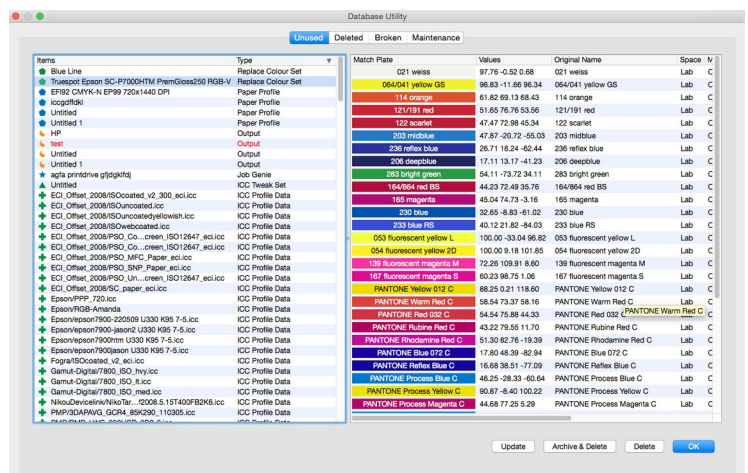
Database Utility

Unused | Deleted | Broken | Maintenance

| Items | Type |
|---|---|
| Blue Line | Replace Colour Set |
| Truespot Epson SC-P7000HTM PremGloss250 RGB-V | Replace Colour Set |
| EFI92 CMYK-N EP99 720x1440 DPI | Paper Profile |
| iccgdffdkl | Paper Profile |
| Untitled | Paper Profile |
| Untitled 1 | Paper Profile |
| HP | Output |
| test | Output |
| Untitled | Output |
| Untitled 1 | Output |
| agfa printdrive gfjdgklfdj | Job Genie |
| Untitled | ICC Tweak Set |
| ECI_Offset_2008/ISOcoated_v2_300_eci.icc | ICC Profile Data |
| ECI_Offset_2008/ISOuncoated.icc | ICC Profile Data |
| ECI_Offset_2008/ISOuncoatedyellowish.icc | ICC Profile Data |
| ECI_Offset_2008/ISOwebcoated.icc | ICC Profile Data |
| ECI_Offset_2008/PSO_Co...creen_ISO12647_eci.icc | ICC Profile Data |
| ECI_Offset_2008/PSO_Co...creen_ISO12647_eci.icc | ICC Profile Data |
| ECI_Offset_2008/PSO_MFC_Paper_eci.icc | ICC Profile Data |
| ECI_Offset_2008/PSO_SNP_Paper_eci.icc | ICC Profile Data |
| ECI_Offset_2008/PSO_Un...creen_ISO12647_eci.icc | ICC Profile Data |
| ECI_Offset_2008/SC_paper_eci.icc | ICC Profile Data |
| Epson/PPP_720.icc | ICC Profile Data |
| Epson/RGB-Amanda | ICC Profile Data |
| Epson/epson7900-220509 U330 K95 7-5.icc | ICC Profile Data |
| Epson/epson7900-jason2 U330 K95 7-5.icc | ICC Profile Data |
| Epson/epson7900htm U330 K95 7-5.icc | ICC Profile Data |
| Epson/epson7900jason U330 K95 7-5.icc | ICC Profile Data |
| Fogra/ISOcoated_v2_eci.icc | ICC Profile Data |
| Gamut-Digital/7800_ISO_hvy.icc | ICC Profile Data |
| Gamut-Digital/7800_ISO_lt.icc | ICC Profile Data |
| Gamut-Digital/7800_ISO_med.icc | ICC Profile Data |
| NikouDevicelink/NikoTar...f2008.5.15T400FB2K6.icc | ICC Profile Data |
| PMP/3DAPAVG_GCR4_85K290_110305.icc | ICC Profile Data |
| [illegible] | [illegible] |

| Match Plate | Values | Original Name | Space | M |
|---|---|---|---|---|
| 021 weiss | 97.76 -0.52 0.68 | 021 weiss | Lab | C |
| 064/041 yellow GS | 96.83 -11.66 96.34 | 064/041 yellow GS | Lab | C |
| 114 orange | 61.82 69.13 68.43 | 114 orange | Lab | C |
| 121/191 red | 51.65 76.76 53.56 | 121/191 red | Lab | C |
| 122 scarlet | 47.47 72.98 45.34 | 122 scarlet | Lab | C |
| 203 midblue | 47.87 -20.72 -55.03 | 203 midblue | Lab | C |
| 236 reflex blue | 26.71 18.24 -62.44 | 236 reflex blue | Lab | C |
| 206 deepblue | 17.11 13.17 -41.23 | 206 deepblue | Lab | C |
| 283 bright green | 54.11 -73.72 34.11 | 283 bright green | Lab | C |
| 164/864 red BS | 44.23 72.49 35.76 | 164/864 red BS | Lab | C |
| 165 magenta | 45.04 74.73 -3.16 | 165 magenta | Lab | C |
| 230 blue | 32.65 -8.83 -61.02 | 230 blue | Lab | C |
| 233 blue RS | 40.12 21.82 -84.03 | 233 blue RS | Lab | C |
| 053 fluorescent yellow L | 100.00 -33.04 96.82 | 053 fluorescent yellow L | Lab | C |
| 054 fluorescent yellow 2D | 100.00 9.18 101.85 | 054 fluorescent yellow 2D | Lab | C |
| 139 fluorescent magenta M | 72.26 109.91 8.60 | 139 fluorescent magenta M | Lab | C |
| 167 fluorescent magenta S | 60.23 98.75 1.06 | 167 fluorescent magenta S | Lab | C |
| PANTONE Yellow 012 C | 88.25 0.21 118.60 | PANTONE Yellow 012 C | Lab | C |
| PANTONE Warm Red C | 58.54 73.37 58.16 | PANTONE Warm Red C | Lab | C |
| PANTONE Red 032 C | 54.54 75.88 44.33 | PANTONE Red 032 C | Lab | C |
| PANTONE Rubine Red C | 43.22 79.55 11.70 | PANTONE Rubine Red C | Lab | C |
| PANTONE Rhodamine Red C | 51.30 82.76 -19.39 | PANTONE Rhodamine Red C | Lab | C |
| PANTONE Blue 072 C | 17.80 48.39 -82.94 | PANTONE Blue 072 C | Lab | C |
| PANTONE Reflex Blue C | 16.68 38.51 -77.09 | PANTONE Reflex Blue C | Lab | C |
| PANTONE Process Blue C | 46.25 -28.33 -60.64 | PANTONE Process Blue C | Lab | C |
| PANTONE Process Yellow C | 90.87 -8.40 100.22 | PANTONE Process Yellow C | Lab | C |
| PANTONE Process Magenta C | 44.68 77.25 5.29 | PANTONE Process Magenta C | Lab | C |

PANTONE Warm Red C

Update | Archive & Delete | Delete | OK